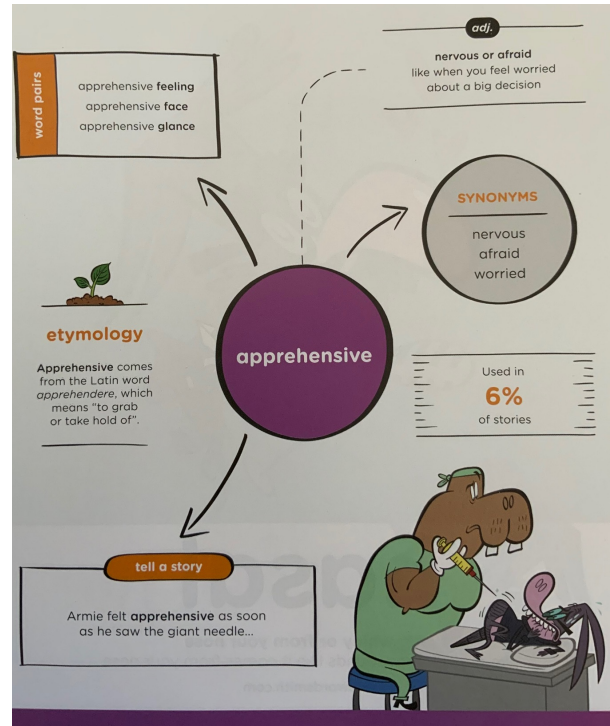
word pairs

apprehensive feeling
apprehensive face
apprehensive glance

adj.

nervous or afraid
like when you feel worried about a big decision

SYNONYMS

nervous
afraid
worried

etymology

Apprehensive comes from the Latin word *apprehendere*, which means "to grab or take hold of".

apprehensive

Used in
6%
of stories

tell a story

Armie felt apprehensive as soon as he saw the giant needle...